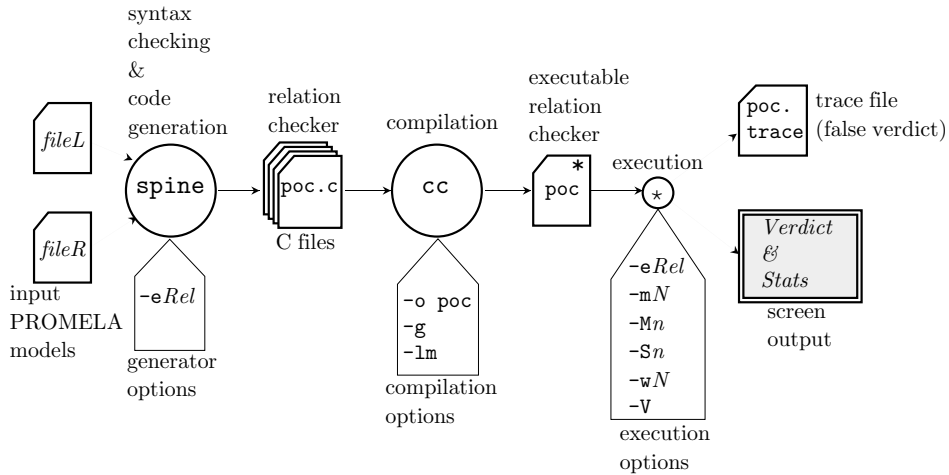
syntax checking & code generation

relation checker

compilation

executable relation checker

execution

poc. trace

trace file (false verdict)

fileL

fileR

input PROMELA models

spine

-e$Rel$

generator options

poc.c

C files

cc

-o poc
-g
-lm

compilation options

poc

*

⋆

-e$Rel$
-m$N$
-M$n$
-S$n$
-w$N$
-V

execution options

Verdict & Stats

screen output